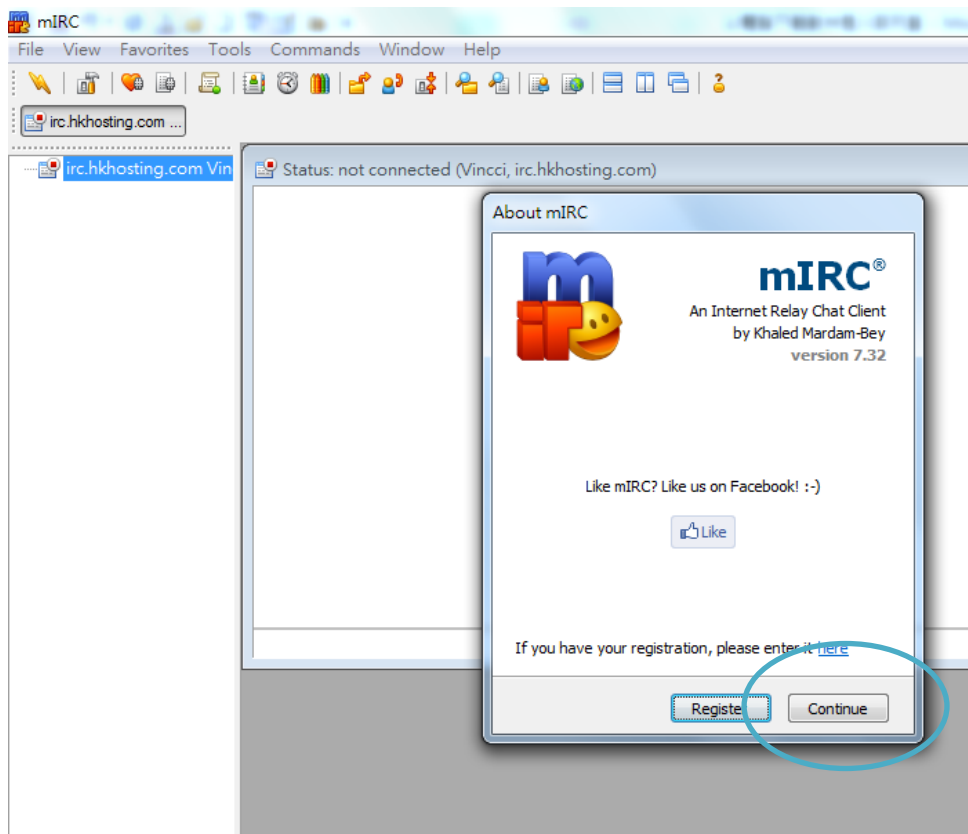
mIRC

File View Favorites Tools Commands Window Help

irc.hkhosting.com ...

irc.hkhosting.com Vin

Status: not connected (Vincci, irc.hkhosting.com)

About mIRC

mIRC®
An Internet Relay Chat Client
by Khaled Mardam-Bey
version 7.32

Like mIRC? Like us on Facebook! :-)

Like

If you have your registration, please enter it here

Registe

Continue